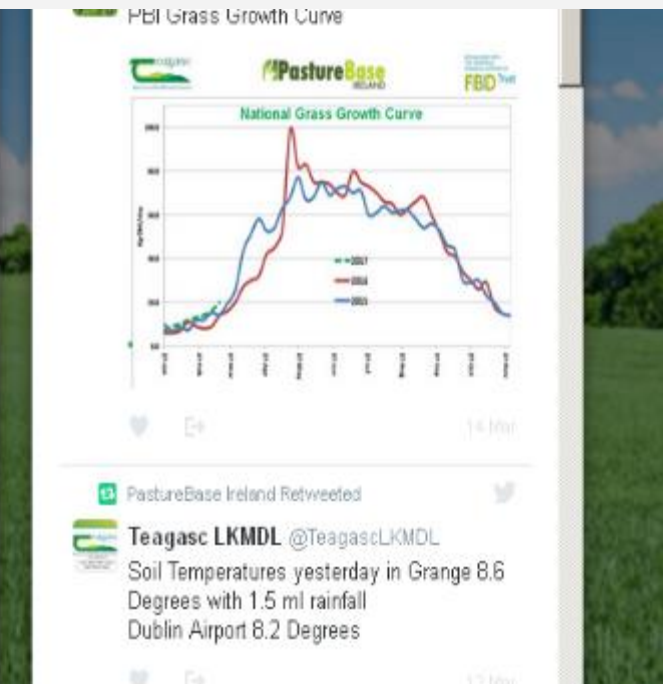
PBI Grass Growth Curve

Teagasc

PastureBase IRELAND

FBD Trust

National Grass Growth Curve

2017

2016

2015

14 Mar

PastureBase Ireland Retweeted

Teagasc LKMDL @TeagascLKMDL

Soil Temperatures yesterday in Grange 8.6 Degrees with 1.5 ml rainfall
Dublin Airport 8.2 Degrees

12 Mar